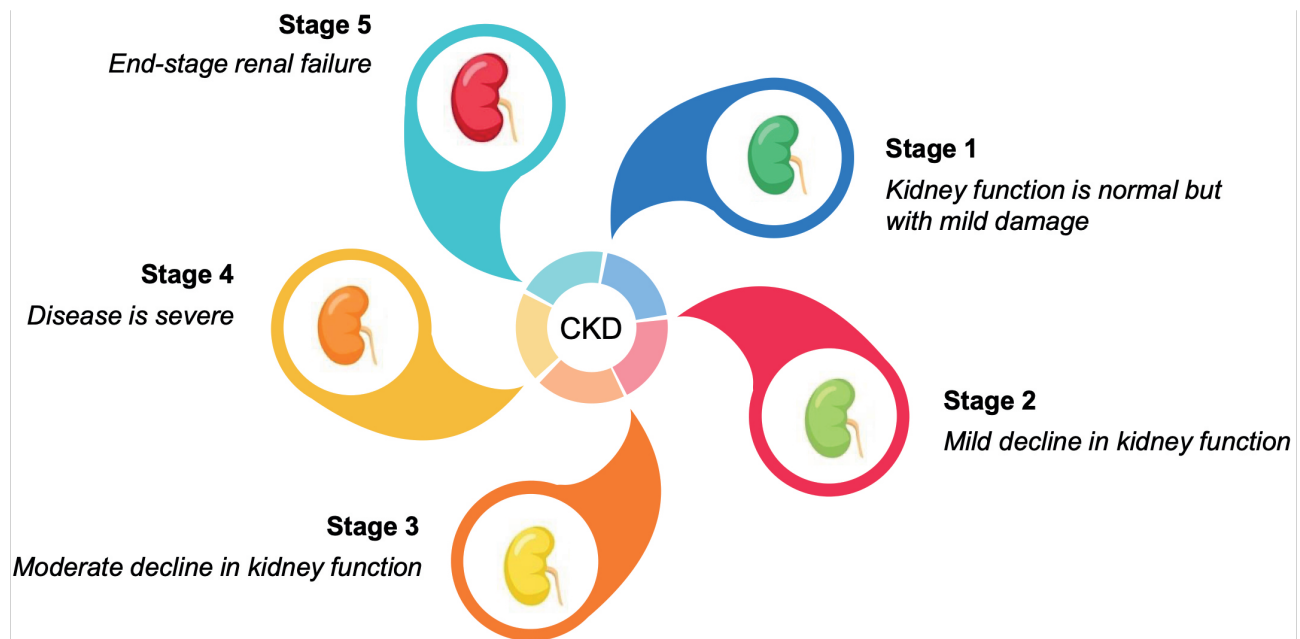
Stage 5
End-stage renal failure

Stage 1
Kidney function is normal but with mild damage

Stage 4
Disease is severe

CKD

Stage 2
Mild decline in kidney function

Stage 3
Moderate decline in kidney function